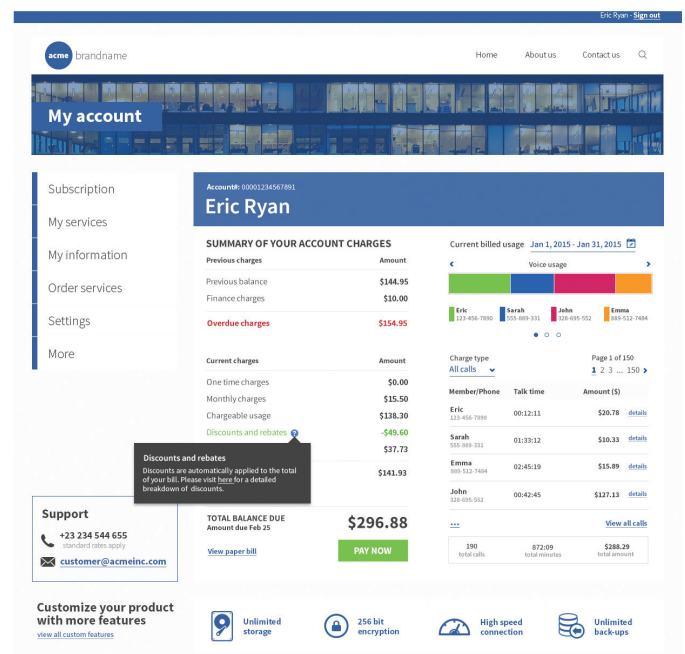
Eric Ryan - Sign out

acme brandname

Home About us Contact us

My account

Subscription

My services

My information

Order services

Settings

More

Account#: 00001234567891

Eric Ryan

SUMMARY OF YOUR ACCOUNT CHARGES

| Previous charges | Amount |
|---|---|
| Previous balance | $144.95 |
| Finance charges | $10.00 |
| Overdue charges | $154.95 |

| Current charges | Amount |
|---|---|
| One time charges | $0.00 |
| Monthly charges | $15.50 |
| Chargeable usage | $138.30 |
| Discounts and rebates | -$49.60 |
| | $37.73 |
| | $141.93 |

Discounts and rebates
Discounts are automatically applied to the total of your bill. Please visit here for a detailed breakdown of discounts.

TOTAL BALANCE DUE
Amount due Feb 25
$296.88

View paper bill

PAY NOW

Current billed usage Jan 1, 2015 - Jan 31, 2015

Voice usage

Eric 123-456-7890
Sarah 555-889-331
John 320-695-552
Emma 889-512-7484

Charge type
All calls

Page 1 of 150
1 2 3 ... 150

| Member/Phone | Talk time | Amount ($) | |
|---|---|---|---|
| Eric 123-456-7890 | 00:12:11 | $20.78 | details |
| Sarah 555-889-331 | 01:33:12 | $10.33 | details |
| Emma 889-512-7484 | 02:45:19 | $15.89 | details |
| John 320-695-552 | 00:42:45 | $127.13 | details |

...

View all calls

| 190 total calls | 872:09 total minutes | $288.29 total amount |
|---|---|---|

Support
+23 234 544 655
standard rates apply
customer@acmeinc.com

Customize your product with more features
view all custom features

Unlimited storage

256 bit encryption

High speed connection

Unlimited back-ups